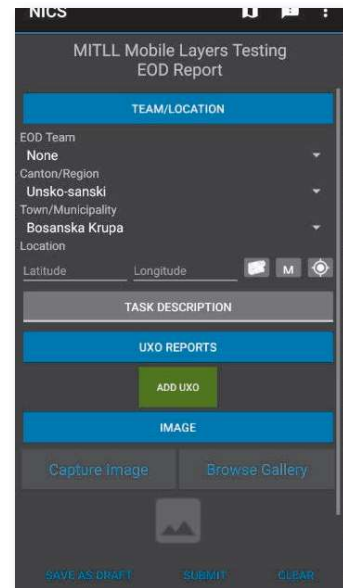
NICS

MITLL Mobile Layers Testing
EOD Report

TEAM/LOCATION

EOD Team
None
Canton/Region
Unsko-sanski
Town/Municipality
Bosanska Krupa
Location
Latitude Longitude M

TASK DESCRIPTION

UXO REPORTS

ADD UXO

IMAGE

Capture Image Browse Gallery

SAVE AS DRAFT SUBMIT CLEAR